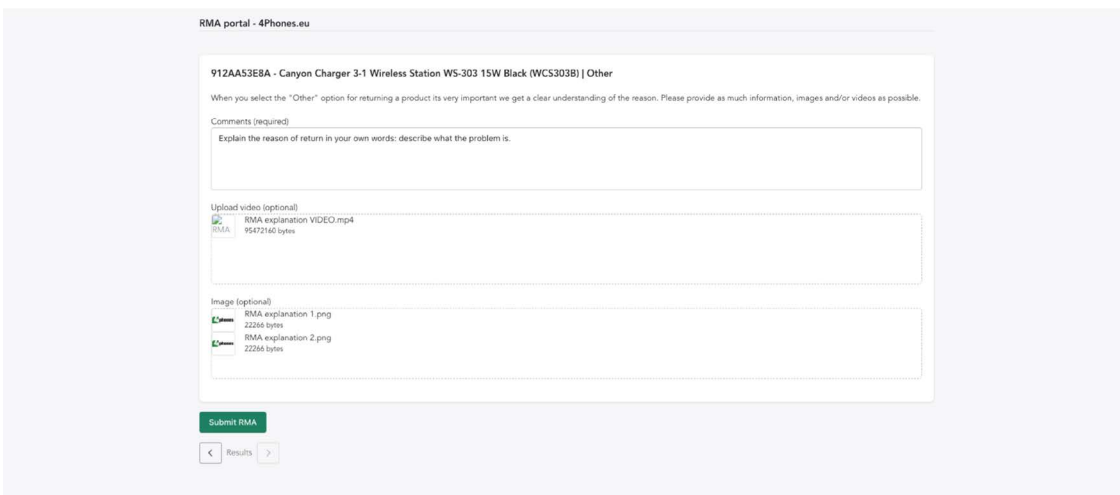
RMA portal - 4Phones.eu

912AA53E8A - Canyon Charger 3-1 Wireless Station WS-303 15W Black (WCS303B) | Other

When you select the "Other" option for returning a product its very important we get a clear understanding of the reason. Please provide as much information, images and/or videos as possible.

Comments (required)

Explain the reason of return in your own words: describe what the problem is.

Upload video (optional)

RMA

RMA explanation VIDEO.mp4
95472160 bytes

Image (optional)

RMA explanation 1.png
22266 bytes

RMA explanation 2.png
22266 bytes

Submit RMA

< Results >